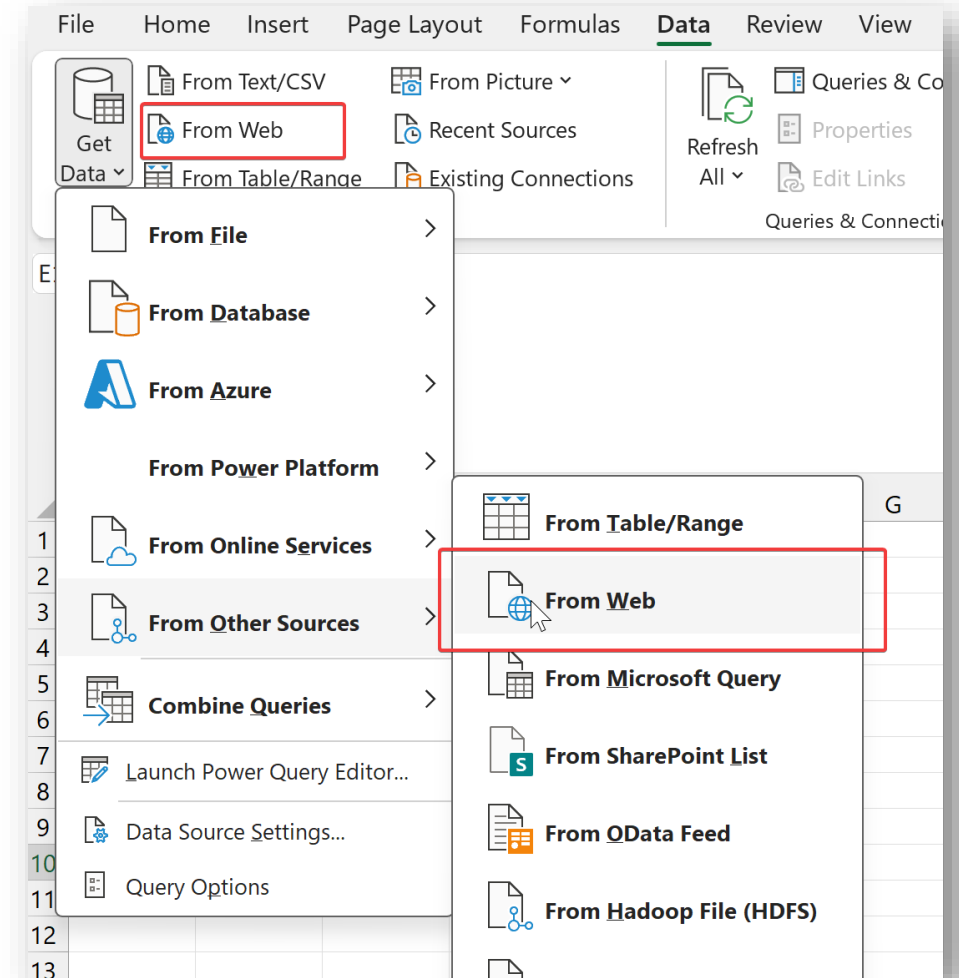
File Home Insert Page Layout Formulas Data Review View

Get Data

From Text/CSV
From Web
From Table/Range

From Picture
Recent Sources
Existing Connections

Refresh All

Queries & Co
Properties
Edit Links
Queries & Connecti

E

From File
From Database
From Azure
From Power Platform
From Online Services
From Other Sources
Combine Queries
Launch Power Query Editor...
Data Source Settings...
Query Options

From Table/Range
From Web
From Microsoft Query
From SharePoint List
From OData Feed
From Hadoop File (HDFS)

G

1
2
3
4
5
6
7
8
9
10
11
12
13